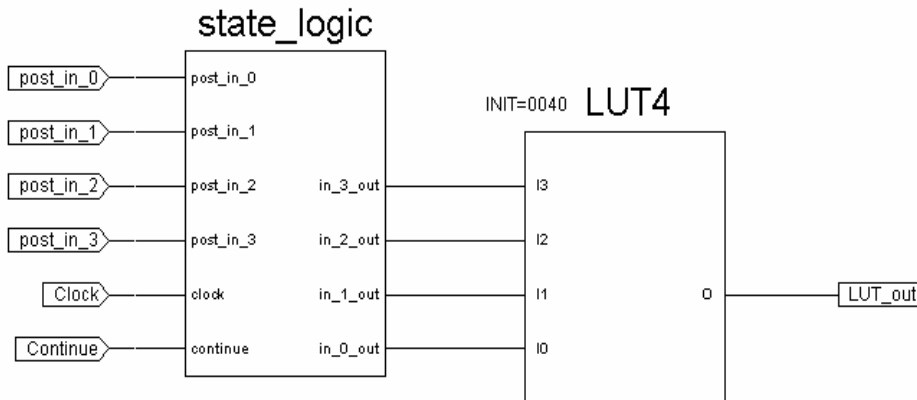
state_logic

post_in_0
post_in_1
post_in_2
post_in_3
Clock
Continue

post_in_0
post_in_1
post_in_2
post_in_3
clock
continue

in_3_out
in_2_out
in_1_out
in_0_out

INIT=0040 LUT4

I3
I2
I1
I0

O

LUT_out